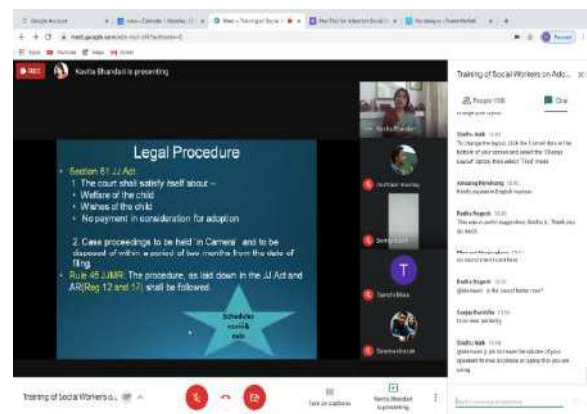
REC Kavita Bhandari is presenting

Legal Procedure

Section 61 JJ Act
1. The court shall satisfy itself about –
• Welfare of the child
• Wishes of the child
• No payment in consideration for adoption

2. Case proceedings to be held 'in Camera' and to be disposed of within a period of two months from the date of filing

Rule 45 JJMR: The procedure, as laid down in the JJ Act and AR(Reg 12 and 17) shall be followed.

Schedule: month & date

Kavita Bhandari

T

Training of Social Workers on Ado...

People (18) Chat

Radha Nagesh
Kindly explain in English madam

Radha Nagesh
Thank you

Radha Nagesh

Sanjay

Training of Social Workers o...

Turn on captions

Kavita Bhandari is presenting